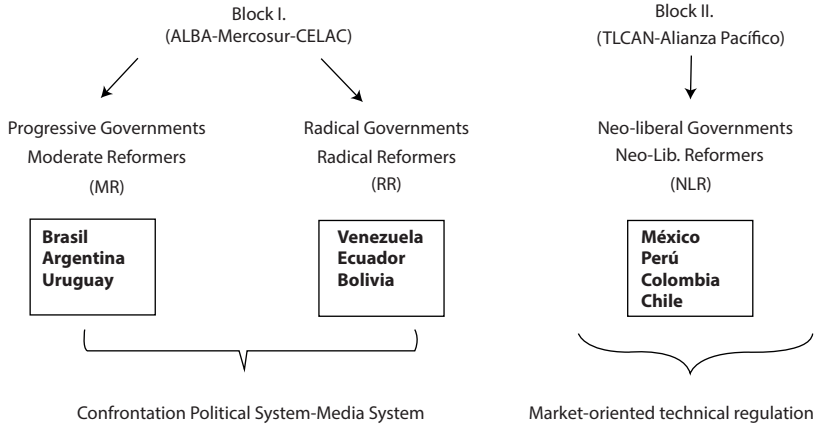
Block I.
(ALBA-Mercosur-CELAC)

Block II.
(TLCAN-Alianza Pacífico)

Progressive Governments
Moderate Reformers
(MR)

Radical Governments
Radical Reformers
(RR)

Neo-liberal Governments
Neo-Lib. Reformers
(NLR)

Brasil
Argentina
Uruguay

Venezuela
Ecuador
Bolivia

México
Perú
Colombia
Chile

Confrontation Political System-Media System

Market-oriented technical regulation